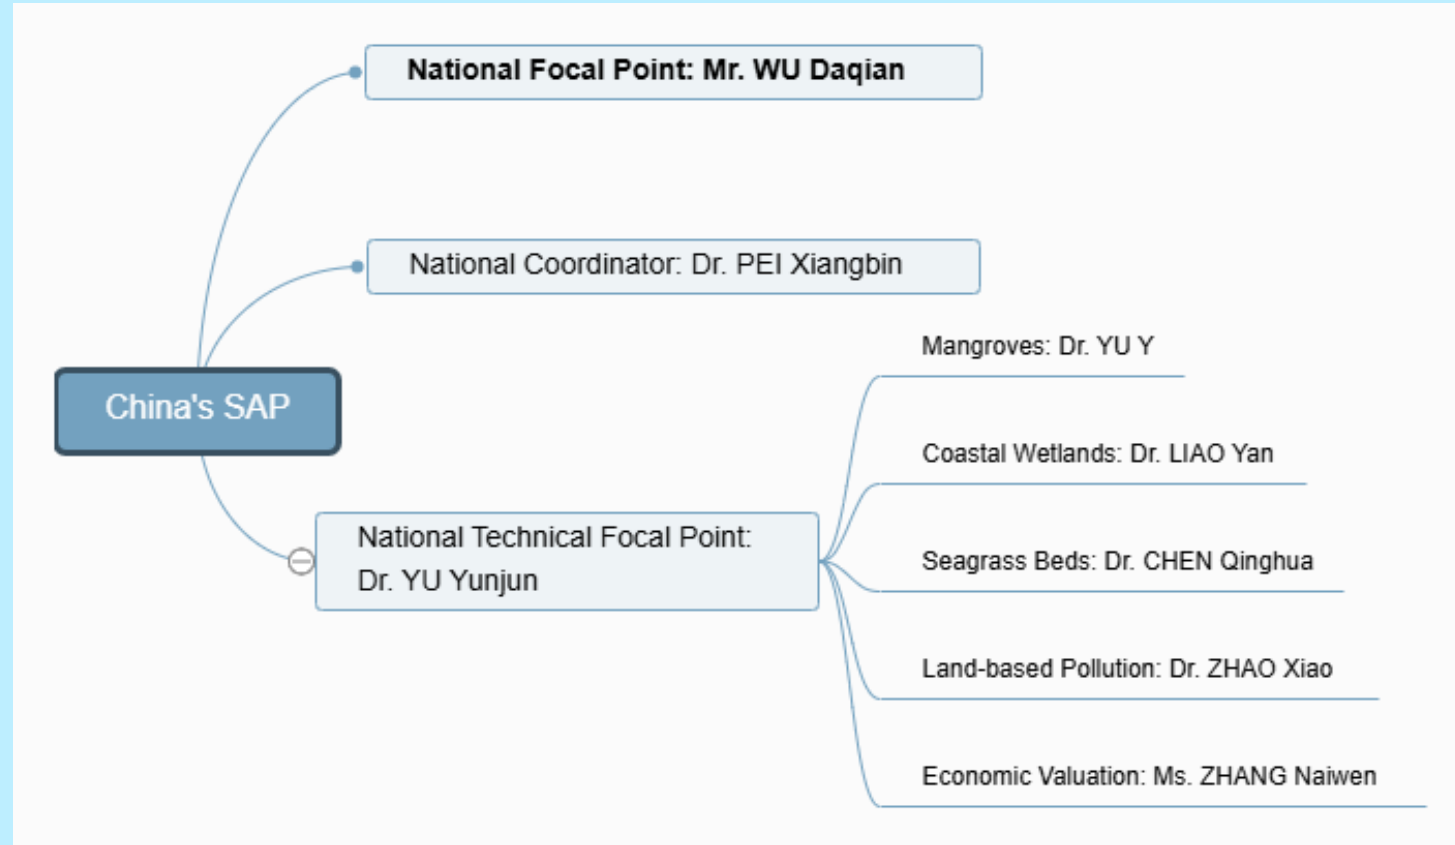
China's SAP

National Focal Point: Mr. WU Daqian

National Coordinator: Dr. PEI Xiangbin

National Technical Focal Point: Dr. YU Yunjun

Mangroves: Dr. YU Y

Coastal Wetlands: Dr. LIAO Yan

Seagrass Beds: Dr. CHEN Qinghua

Land-based Pollution: Dr. ZHAO Xiao

Economic Valuation: Ms. ZHANG Naiwen